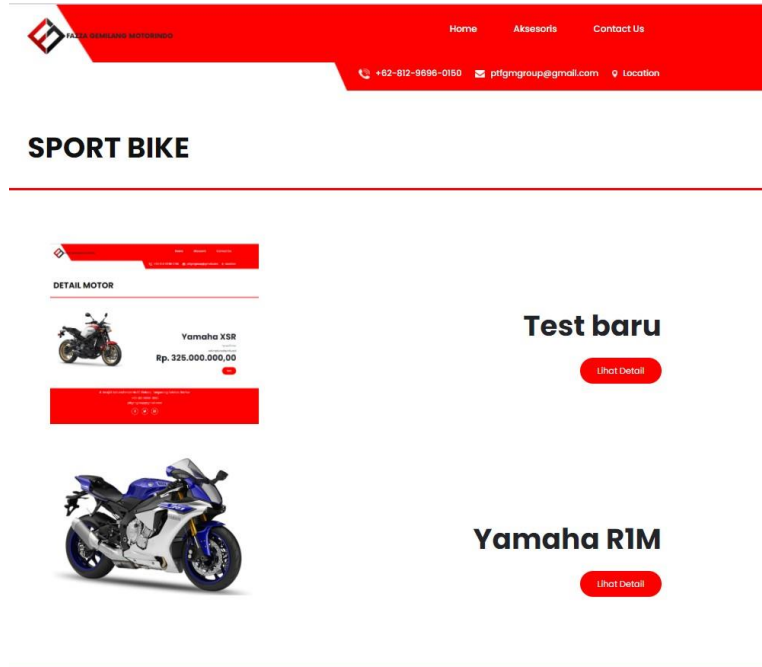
FAJAR GEMILANG MOTORINDO

Home Aksesoris Contact Us

+62-812-9696-0150 ptfgmgroup@gmail.com Location

SPORT BIKE

Home Aksesoris Contact Us

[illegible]

DETAIL MOTOR

Yamaha XSR

Rp. 325.000.000,00

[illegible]

Test baru

Lihat Detail

Yamaha R1M

Lihat Detail